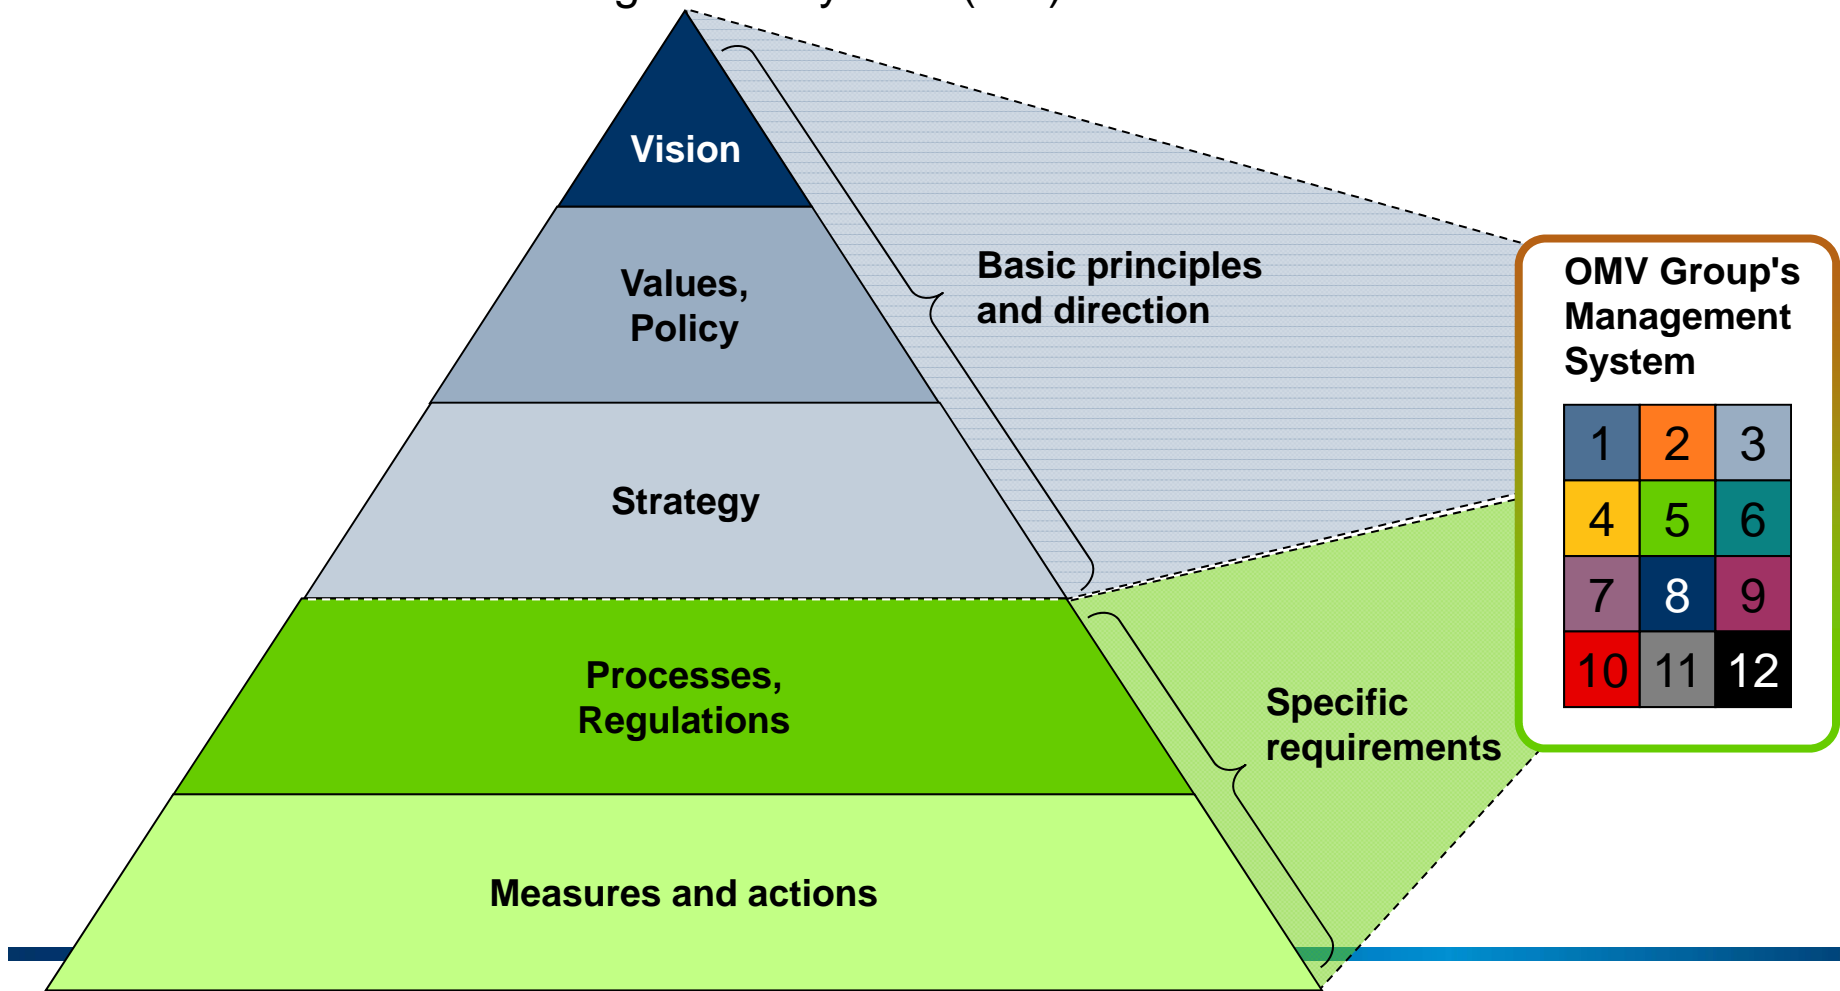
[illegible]

Vision

Values, Policy

Strategy

Processes, Regulations

Measures and actions

Basic principles and direction

Specific requirements

OMV Group's Management System

| 1 | 2 | 3 |
|---|---|---|
| 4 | 5 | 6 |
| 7 | 8 | 9 |
| 10 | 11 | 12 |